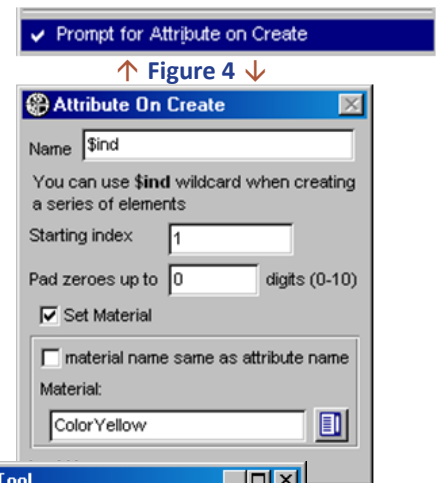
✔ Prompt for Attribute on Create

↑ Figure 4 ↓

Attribute On Create

Name $ind

You can use $ind wildcard when creating a series of elements

Starting index 1

Pad zeroes up to 0 digits (0-10)

☑ Set Material

☐ material name same as attribute name

Material:

ColorYellow

Tool